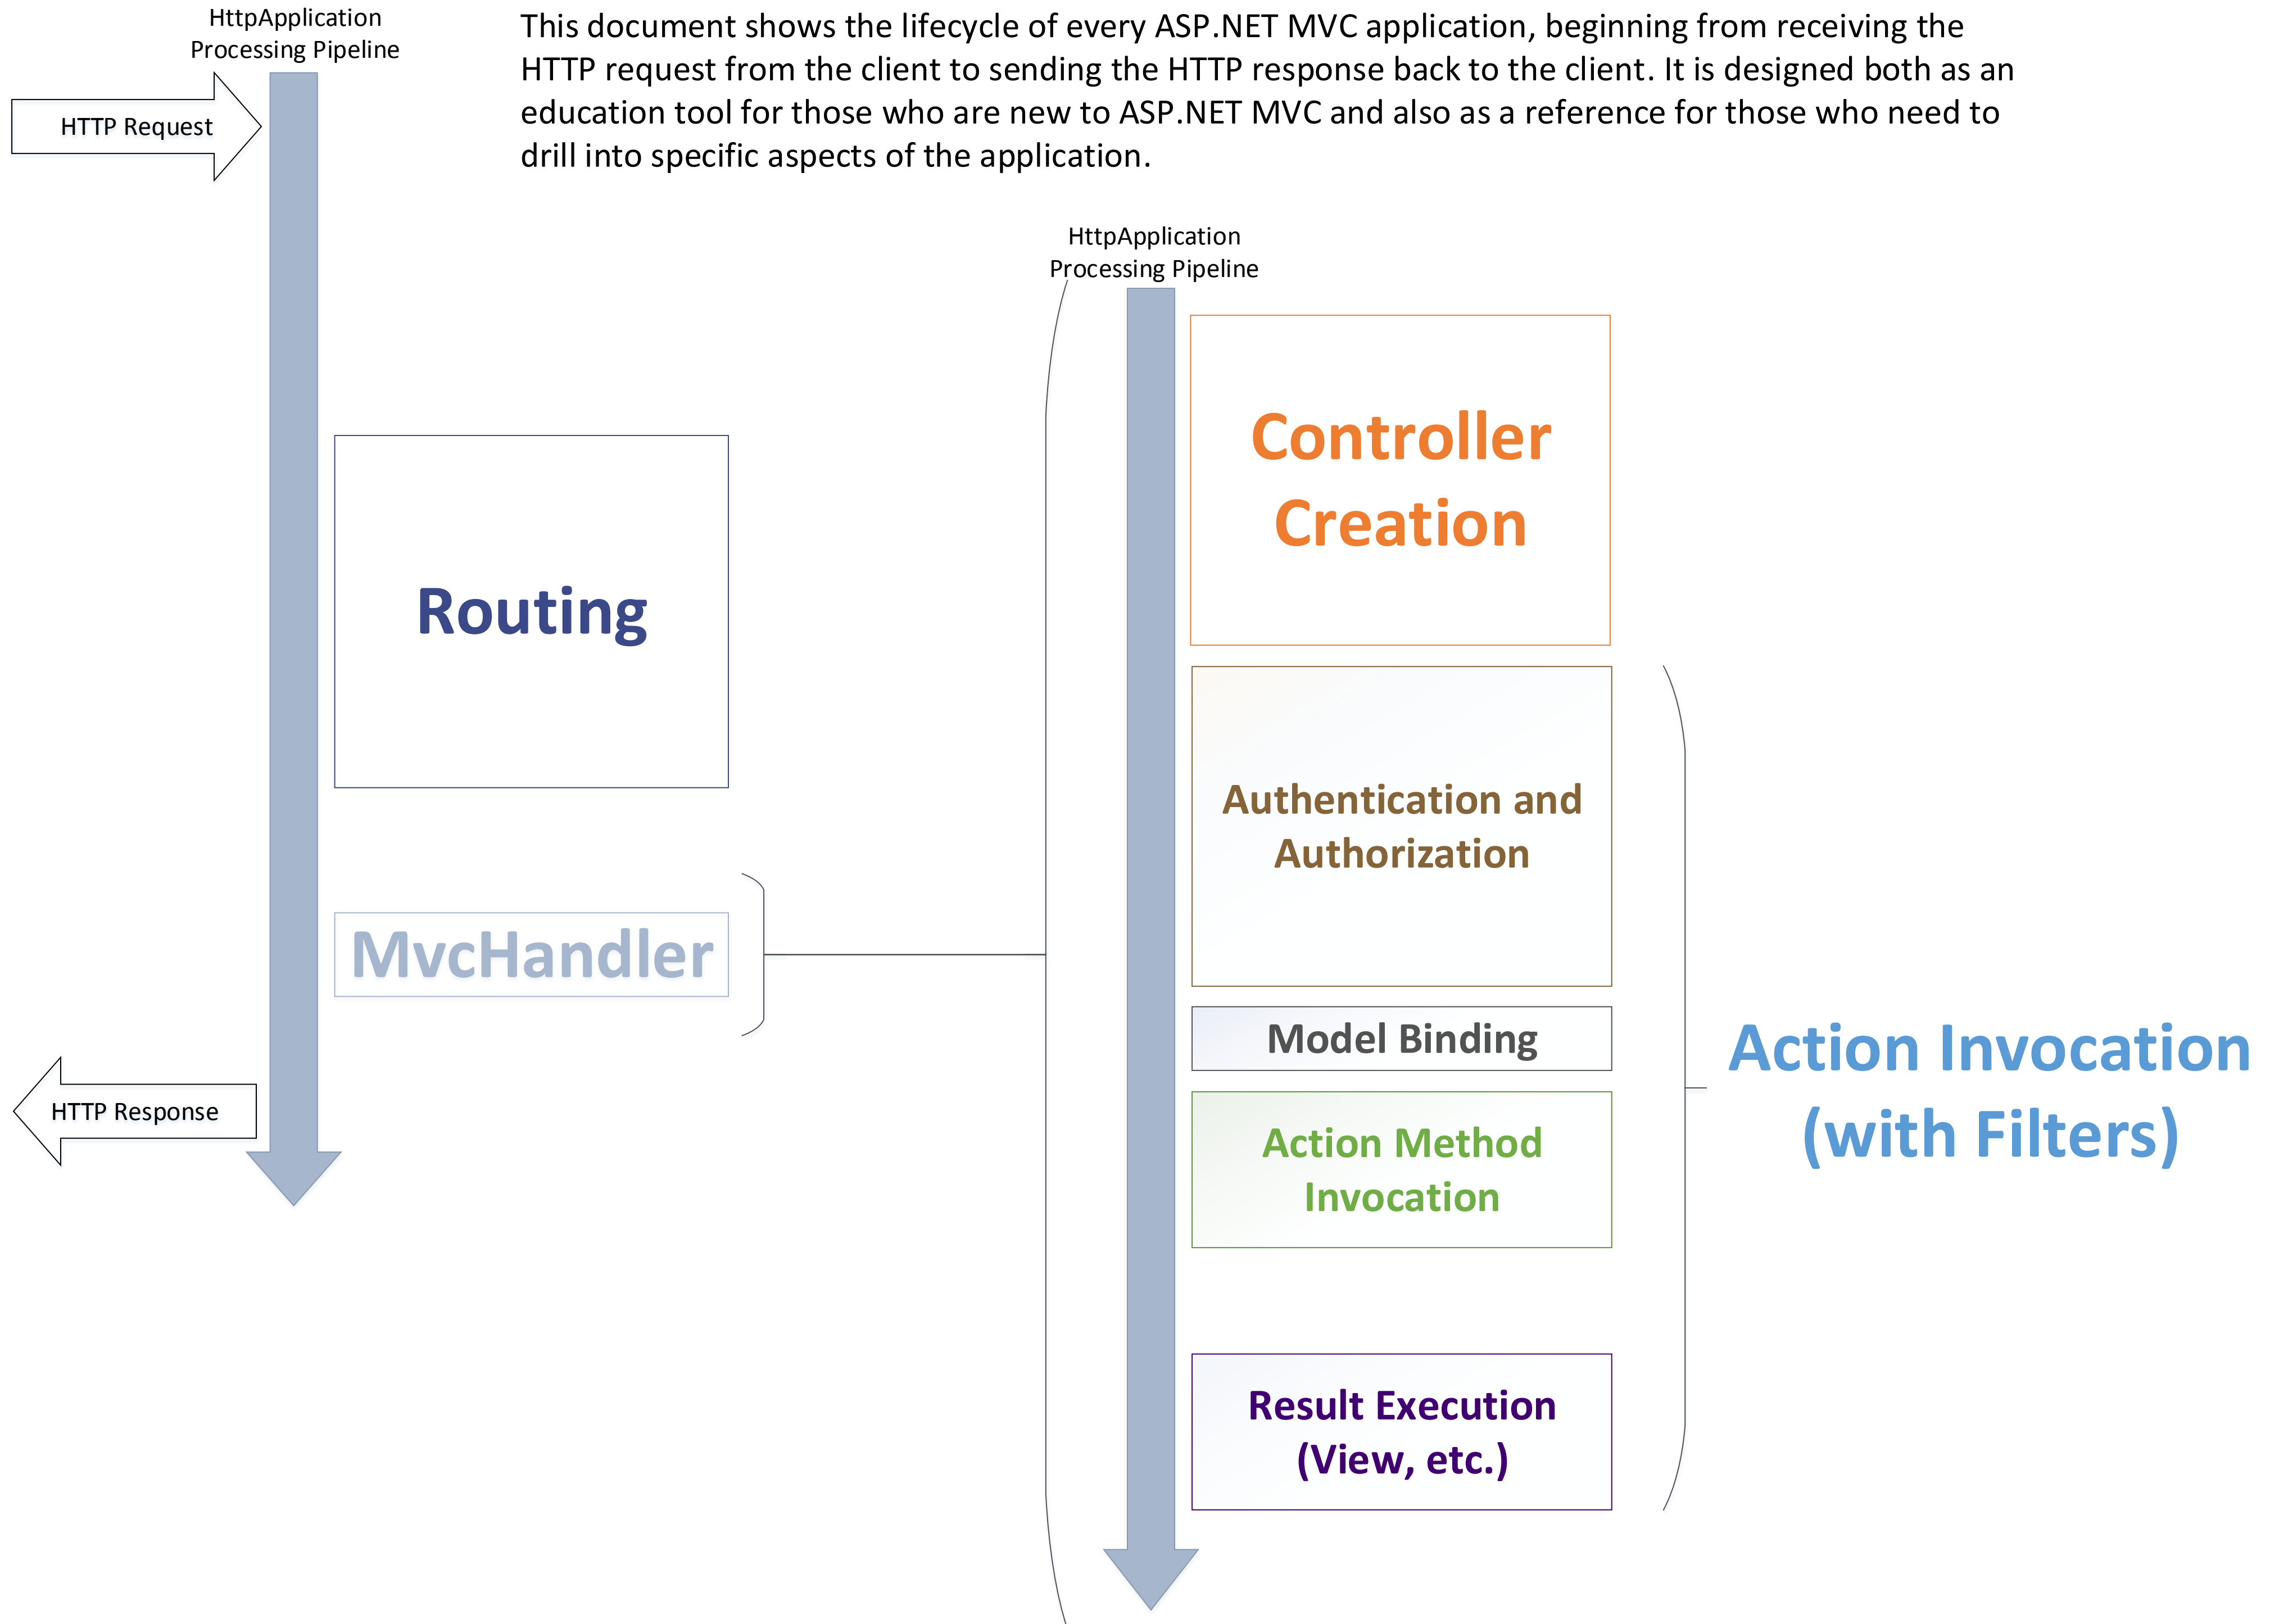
HttpApplication Processing Pipeline

This document shows the lifecycle of every ASP.NET MVC application, beginning from receiving the HTTP request from the client to sending the HTTP response back to the client. It is designed both as an education tool for those who are new to ASP.NET MVC and also as a reference for those who need to drill into specific aspects of the application.

HTTP Request

HttpApplication Processing Pipeline

Controller Creation

Routing

Authentication and Authorization

MvcHandler

Model Binding

Action Invocation (with Filters)

HTTP Response

Action Method Invocation

Result Execution (View, etc.)